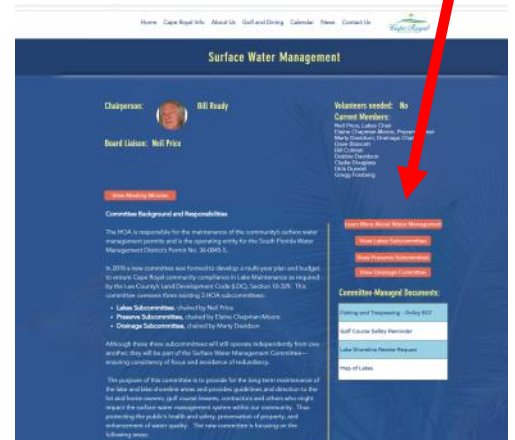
Home Cape Royal Info About Us Golf and Dining Calendar News Contact Us

Cape Royal

Surface Water Management

Chairperson: Bill Ready

Board Liaison: Neil Price

Volunteers needed: No

Current Members:

Neil Price, Lakes Chair
Elaine Chapman-Moore, Preserves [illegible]
Marty Davidson, Drainage Chair
Dave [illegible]
Bill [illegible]
Debbie Davidson
Charlie Douglass
Dick Dumont
Gregg Forsberg

View Meeting Minutes

Committee Background and Responsibilities

The HOA is responsible for the maintenance of the community's surface water management permits and is the operating entity for the South Florida Water Management District's Permit No. 36-0045-S.

In 2016 a new committee was formed to develop a multi-year plan and budget to ensure Cape Royal community compliance in Lake Maintenance as required by the Lee County's Land Development Code (LDC), Section 10-329. This committee oversees three existing 3 HOA subcommittees:

- Lakes Subcommittee, chaired by Neil Price
- Preserve Subcommittee, chaired by Elaine Chapman-Moore
- Drainage Subcommittee, chaired by Marty Davidson

Although these three subcommittees will still operate independently from one another, they will be part of the Surface Water Management Committee—ensuring consistency of focus and avoidance of redundancy.

The purpose of this committee is to provide for the long-term maintenance of the lake and lake shoreline areas and provides guidelines and direction to the lot and home owners, golf course lessees, contractors and others who might impact the surface water management system within our community. Thus protecting the public's health and safety, preservation of property, and enhancement of water quality. The new committee is focusing on the following areas:

Learn More About Water Management

View Lakes Subcommittee

View Preserves Subcommittee

View Drainage Committee

Committee-Managed Documents:

Fishing and Trespassing - Onlay 807

Golf Course Safety Reminder

Lake Shoreline Review Request

Map of Lakes